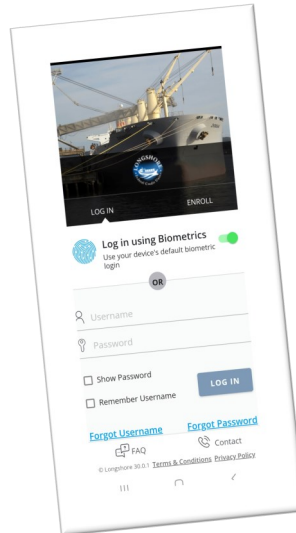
LONGSHORE

LOG IN

ENROLL

Log in using Biometrics
Use your device's default biometric login

OR

Username

Password

Show Password

Remember Username

LOG IN

Forgot Username

Forgot Password

FAQ

Contact

© Longshore 30.0.1 Terms & Conditions Privacy Policy